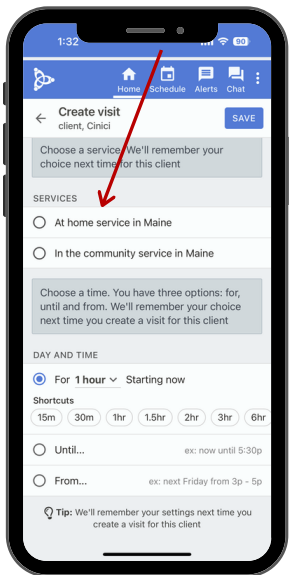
1:32

90

Home Schedule Alerts Chat

Create visit
client, Cinici

SAVE

Choose a service. We'll remember your choice next time for this client

SERVICES

At home service in Maine

In the community service in Maine

Choose a time. You have three options: for, until and from. We'll remember your choice next time you create a visit for this client

DAY AND TIME

For 1 hour Starting now

Shortcuts

15m 30m 1hr 1.5hr 2hr 3hr 6hr

Until... ex: now until 5:30p

From... ex: next Friday from 3p - 5p

Tip: We'll remember your settings next time you create a visit for this client